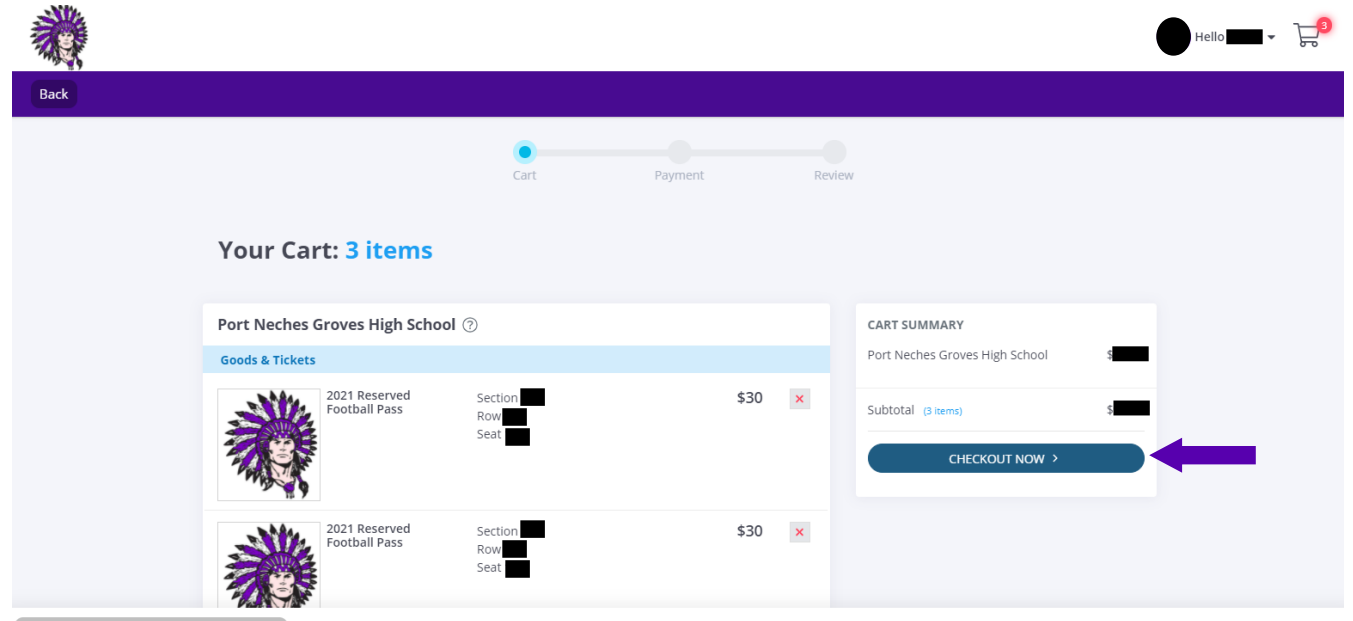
Hello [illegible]
3

Back

Cart
Payment
Review

Your Cart: 3 items

Port Neches Groves High School ?

Goods & Tickets

2021 Reserved Football Pass
Section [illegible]
Row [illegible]
Seat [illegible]
$30
×

2021 Reserved Football Pass
Section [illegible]
Row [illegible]
Seat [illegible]
$30
×

CART SUMMARY
Port Neches Groves High School $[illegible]

Subtotal (3 items) $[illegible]

CHECKOUT NOW >